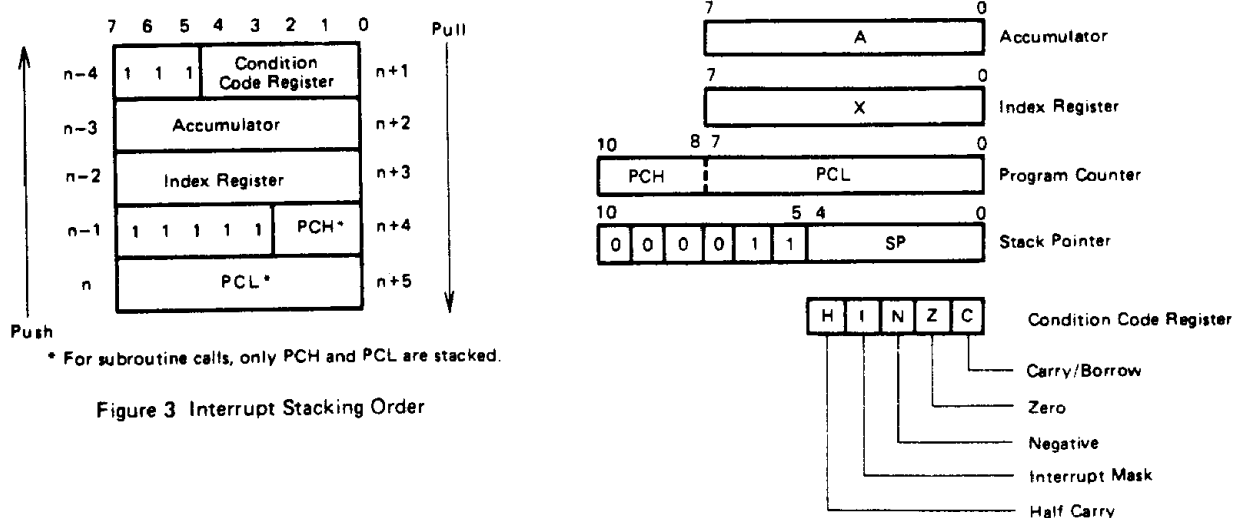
7 6 5 4 3 2 1 0

Pull

| | | |
|---|---|---|
| n−4 | 1 1 1 Condition Code Register | n+1 |
| n−3 | Accumulator | n+2 |
| n−2 | Index Register | n+3 |
| n−1 | 1 1 1 1 1 PCH* | n+4 |
| n | PCL* | n+5 |

Push

* For subroutine calls, only PCH and PCL are stacked.

Figure 3 Interrupt Stacking Order

7 0
A Accumulator

7 0
X Index Register

10 8 7 0
PCH PCL Program Counter

10 5 4 0
0 0 0 0 1 1 SP Stack Pointer

H I N Z C Condition Code Register

Carry/Borrow

Zero

Negative

Interrupt Mask

Half Carry